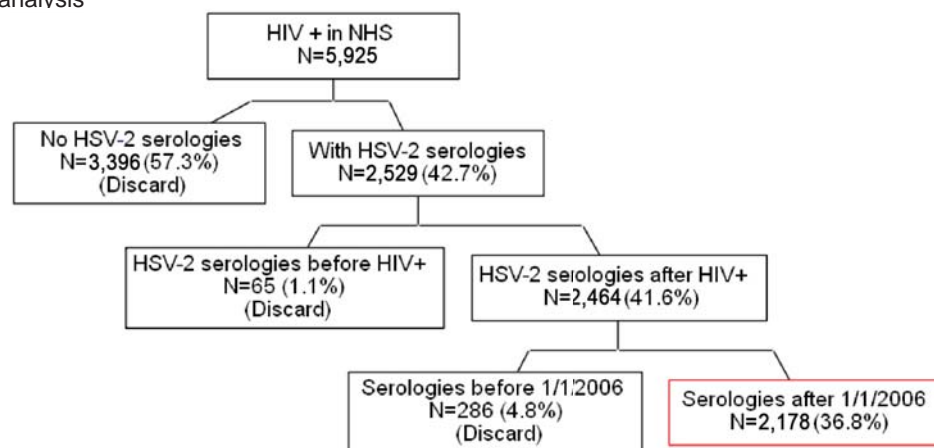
analysis

HIV + in NHS
N=5,925

No HSV-2 serologies
N=3,396 (57.3%)
(Discard)

With HSV-2 serologies
N=2,529 (42.7%)

HSV-2 serologies before HIV+
N=65 (1.1%)
(Discard)

HSV-2 serologies after HIV+
N=2,464 (41.6%)

Serologies before 1/1/2006
N=286 (4.8%)
(Discard)

Serologies after 1/1/2006
N=2,178 (36.8%)